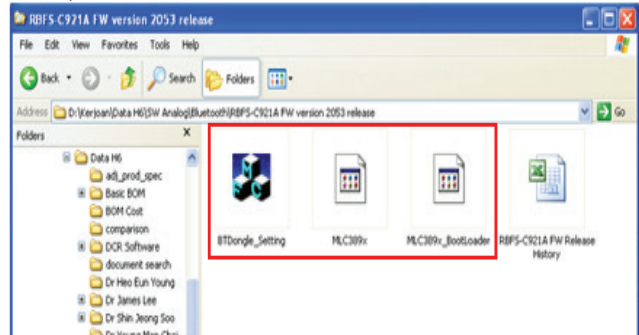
RBFS-C921A FW version 2053 release

File Edit View Favorites Tools Help

Back Search Folders

Address D:\Kerjoan\Data H6\SW Analog\Bluetooth\RBFS-C921A FW version 2053 release

Go

Folders

Data H6
adj_prod_spec
Basic BOM
BOM Cost
comparison
DCR Software
document search
Dr Heo Eun Young
Dr James Lee
Dr Shin Jeong Soo
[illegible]

BTDongle_Setting

MLC389x

MLC389x_BootLoader

RBFS-C921A FW Release History